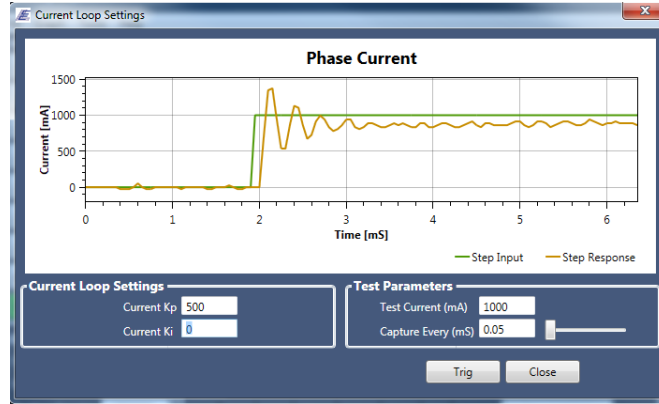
Current Loop Settings

Phase Current

1500
1000
500
0

Current [mA]

0
1
2
3
4
5
6

Time [mS]

Step Input
Step Response

Current Loop Settings
Current Kp 500
Current Ki 0

Test Parameters
Test Current (mA) 1000
Capture Every (mS) 0.05

Trig
Close